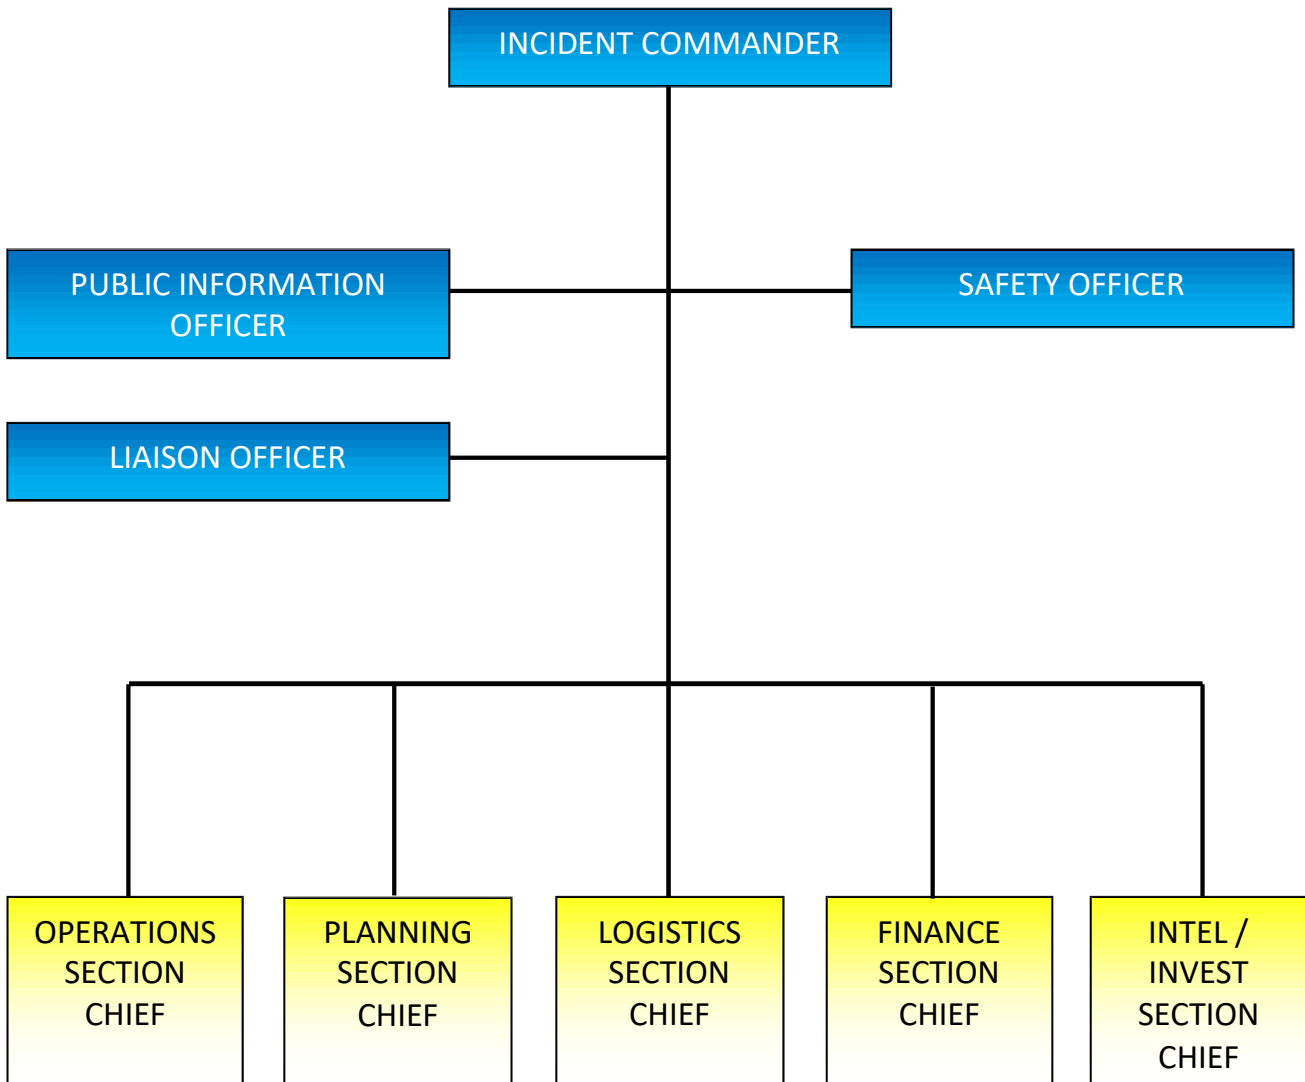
INCIDENT COMMANDER

PUBLIC INFORMATION OFFICER

SAFETY OFFICER

LIAISON OFFICER

OPERATIONS SECTION CHIEF

PLANNING SECTION CHIEF

LOGISTICS SECTION CHIEF

FINANCE SECTION CHIEF

INTEL / INVEST SECTION CHIEF